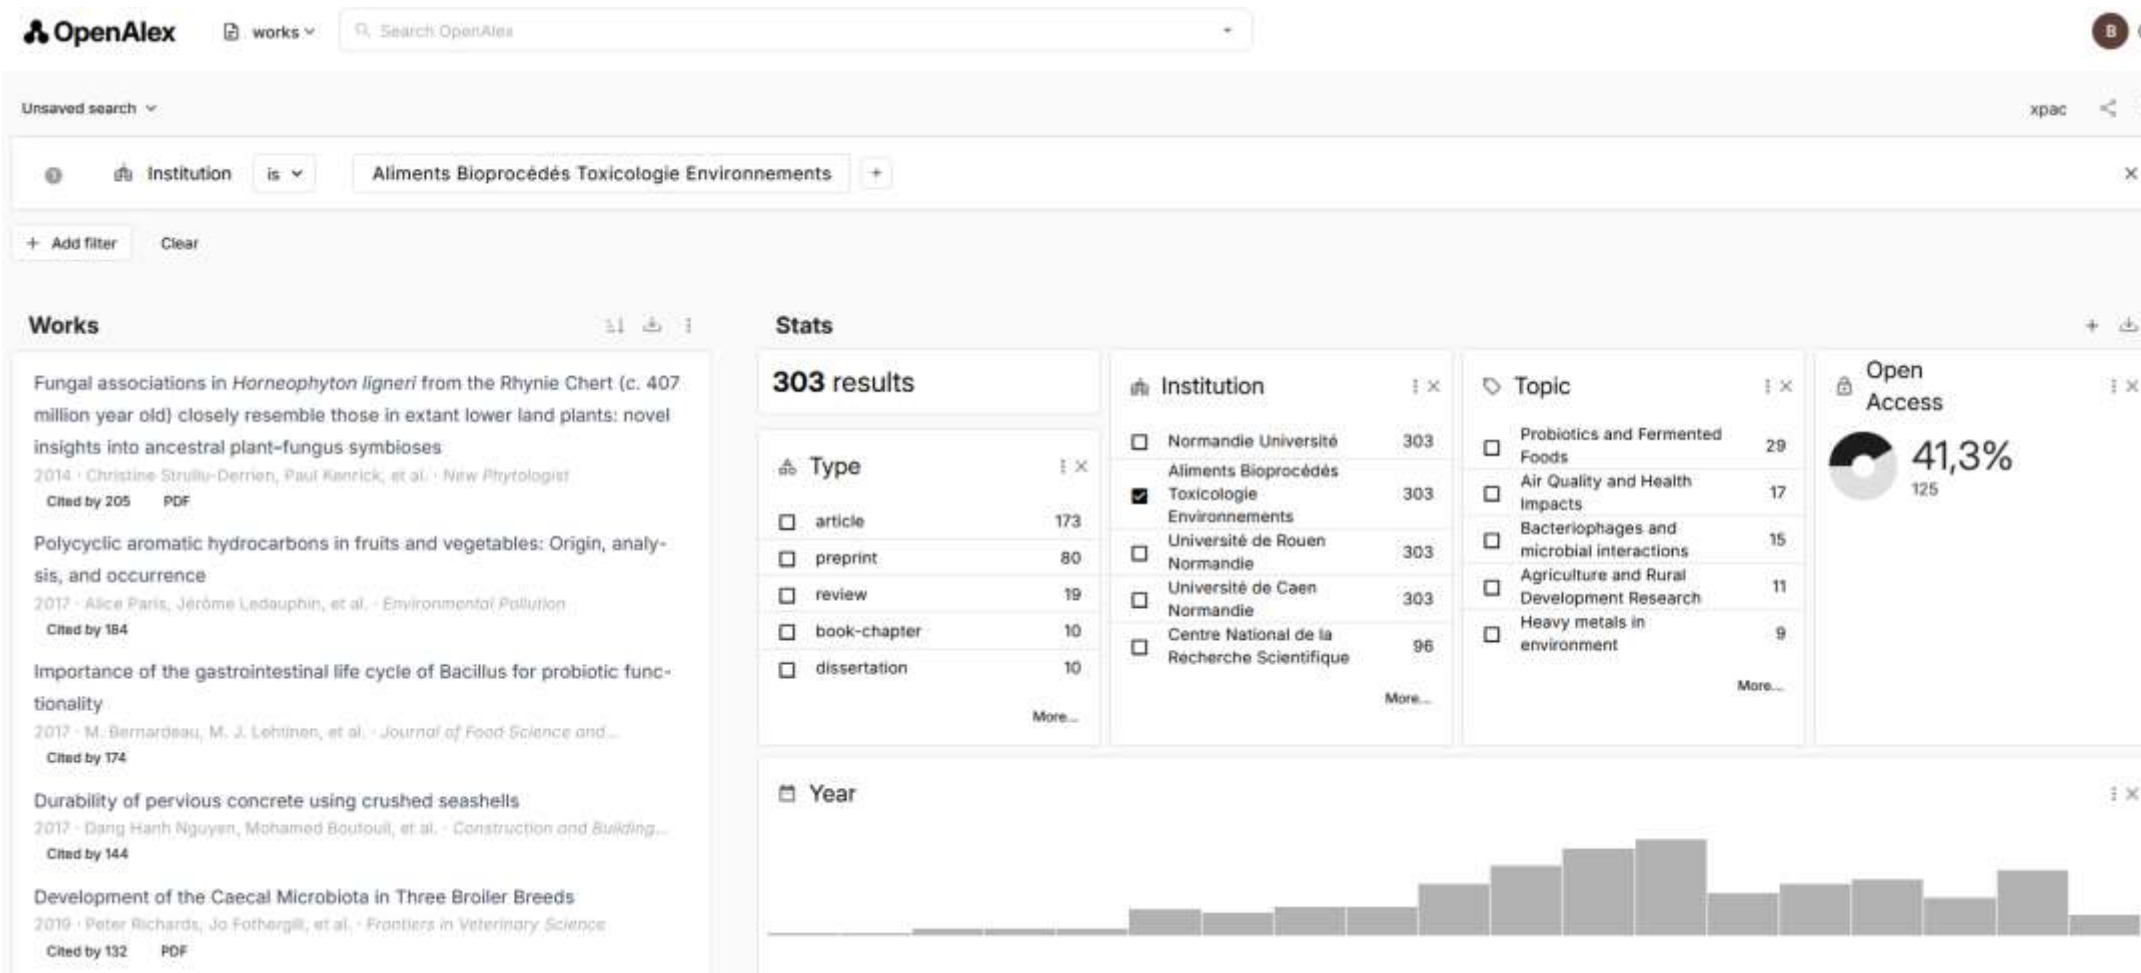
OpenAlex works Search OpenAlex

B

Unsaved search

xpac

Institution is Aliments Bioprocédés Toxicologie Environnements +

+ Add filter Clear

Works

Fungal associations in *Horneophyton ligneri* from the Rhynie Chert (c. 407 million year old) closely resemble those in extant lower land plants: novel insights into ancestral plant-fungus symbioses
2014 · Christine Strullu-Derrien, Paul Kenrick, et al. · New Phytologist
Cited by 205 PDF

Polycyclic aromatic hydrocarbons in fruits and vegetables: Origin, analysis, and occurrence
2017 · Alice Paris, Jérôme Ledauphin, et al. · Environmental Pollution
Cited by 184

Importance of the gastrointestinal life cycle of Bacillus for probiotic functionality
2017 · M. Bernardeau, M. J. Lehtinen, et al. · Journal of Food Science and...
Cited by 174

Durability of pervious concrete using crushed seashells
2017 · Dang Hanh Nguyen, Mohamed Boutouil, et al. · Construction and Building...
Cited by 144

Development of the Caecal Microbiota in Three Broiler Breeds
2019 · Peter Richards, Jo Fothergill, et al. · Frontiers in Veterinary Science
Cited by 132 PDF

Stats

303 results

Type
| | |
|---|---|
| article | 173 |
| preprint | 80 |
| review | 19 |
| book-chapter | 10 |
| dissertation | 10 |
More...

Institution
| | |
|---|---|
| Normandie Université | 303 |
| Aliments Bioprocédés Toxicologie Environnements | 303 |
| Université de Rouen Normandie | 303 |
| Université de Caen Normandie | 303 |
| Centre National de la Recherche Scientifique | 96 |
More...

Topic
| | |
|---|---|
| Probiotics and Fermented Foods | 29 |
| Air Quality and Health Impacts | 17 |
| Bacteriophages and microbial interactions | 15 |
| Agriculture and Rural Development Research | 11 |
| Heavy metals in environment | 9 |
More...

Open Access
41,3%
125

Year